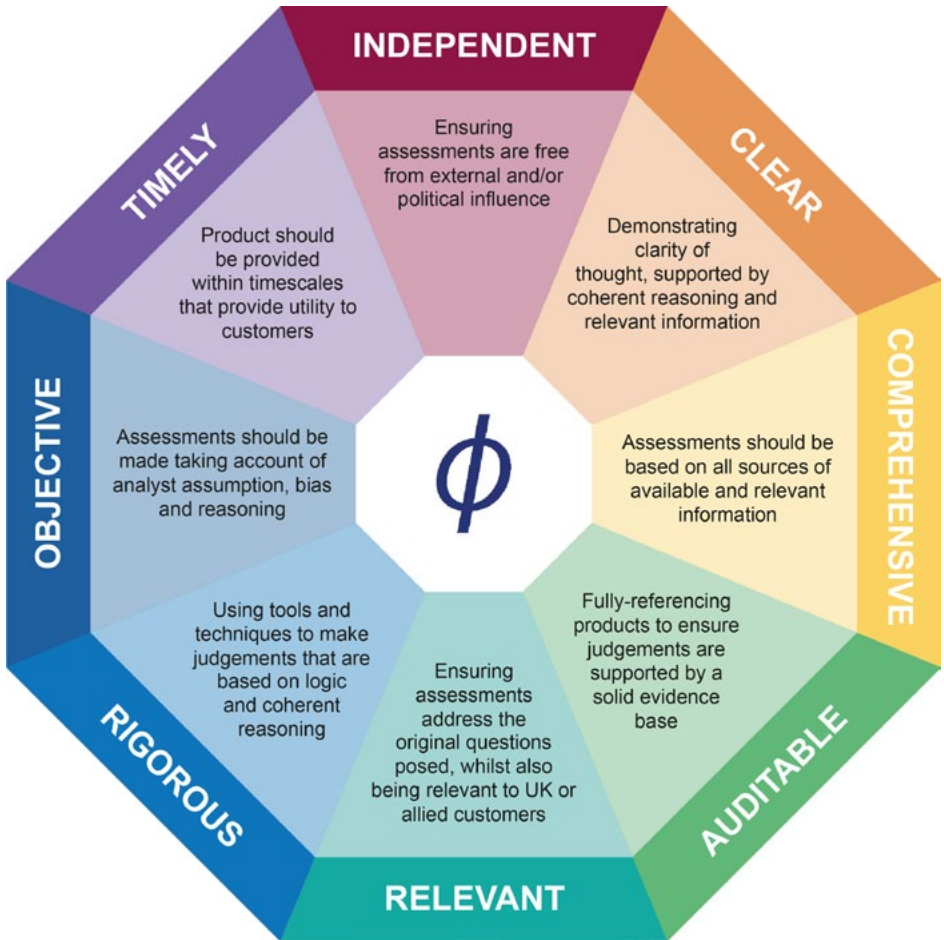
INDEPENDENT

Ensuring assessments are free from external and/or political influence

CLEAR

Demonstrating clarity of thought, supported by coherent reasoning and relevant information

COMPREHENSIVE

Assessments should be based on all sources of available and relevant information

AUDITABLE

Fully-referencing products to ensure judgements are supported by a solid evidence base

RELEVANT

Ensuring assessments address the original questions posed, whilst also being relevant to UK or allied customers

RIGOROUS

Using tools and techniques to make judgements that are based on logic and coherent reasoning

OBJECTIVE

Assessments should be made taking account of analyst assumption, bias and reasoning

TIMELY

Product should be provided within timescales that provide utility to customers

$\phi$